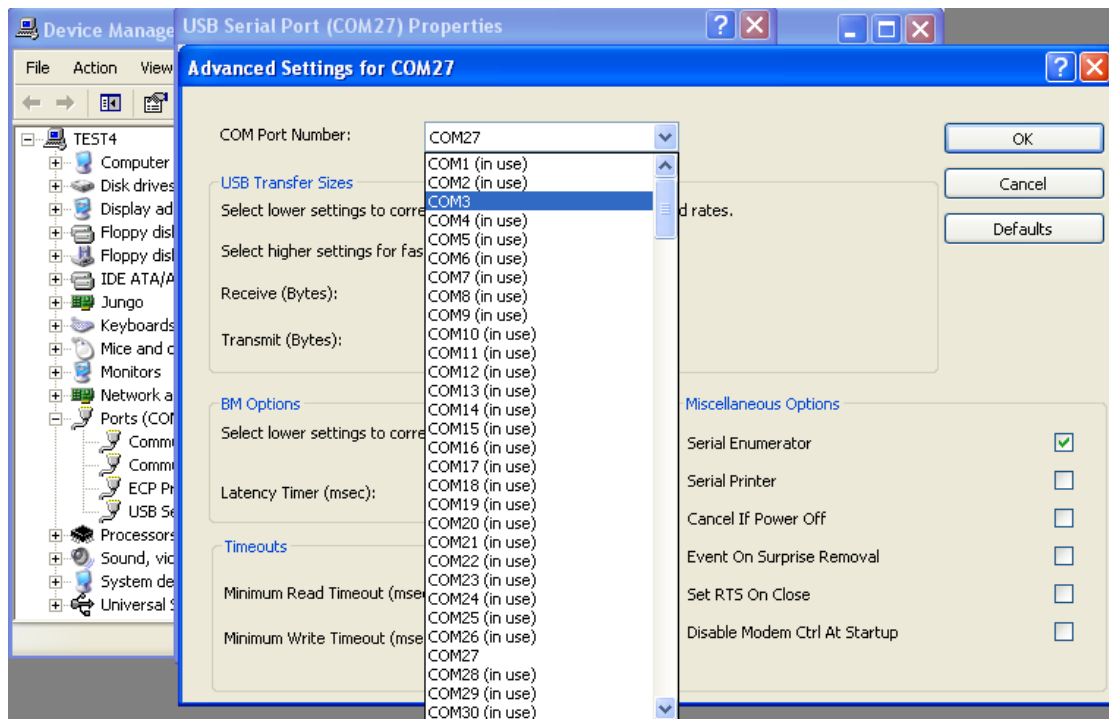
Device Manage

File Action View

TEST4
Computer
Disk drives
Display ad
Floppy disl
Floppy disl
IDE ATA/A
Jungo
Keyboards
Mice and c
Monitors
Network a
Ports (COI
Comm
Comm
ECP Pr
USB Se
Processors
Sound, vic
System de
Universal S

USB Serial Port (COM27) Properties

Advanced Settings for COM27

COM Port Number: COM27

COM1 (in use)
COM2 (in use)
COM3
COM4 (in use)
COM5 (in use)
COM6 (in use)
COM7 (in use)
COM8 (in use)
COM9 (in use)
COM10 (in use)
COM11 (in use)
COM12 (in use)
COM13 (in use)
COM14 (in use)
COM15 (in use)
COM16 (in use)
COM17 (in use)
COM18 (in use)
COM19 (in use)
COM20 (in use)
COM21 (in use)
COM22 (in use)
COM23 (in use)
COM24 (in use)
COM25 (in use)
COM26 (in use)
COM27
COM28 (in use)
COM29 (in use)
COM30 (in use)

OK
Cancel
Defaults

USB Transfer Sizes
Select lower settings to corre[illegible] d rates.
Select higher settings for fas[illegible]
Receive (Bytes):
Transmit (Bytes):

BM Options
Select lower settings to corre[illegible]
Latency Timer (msec):

Timeouts
Minimum Read Timeout (mse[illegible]
Minimum Write Timeout (mse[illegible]

Miscellaneous Options
Serial Enumerator
Serial Printer
Cancel If Power Off
Event On Surprise Removal
Set RTS On Close
Disable Modem Ctrl At Startup